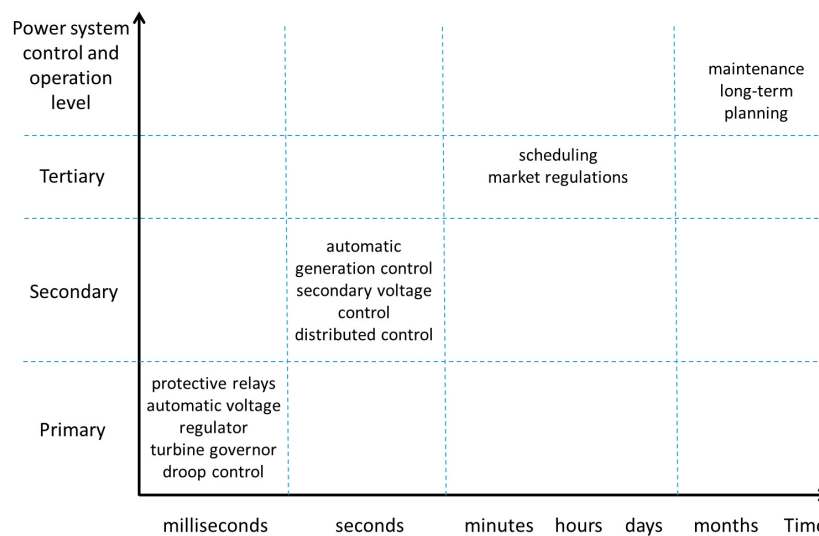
Power system control and operation level

maintenance
long-term
planning

Tertiary

scheduling
market regulations

Secondary

automatic
generation control
secondary voltage
control
distributed control

Primary

protective relays
automatic voltage
regulator
turbine governor
droop control

milliseconds seconds minutes hours days months Time